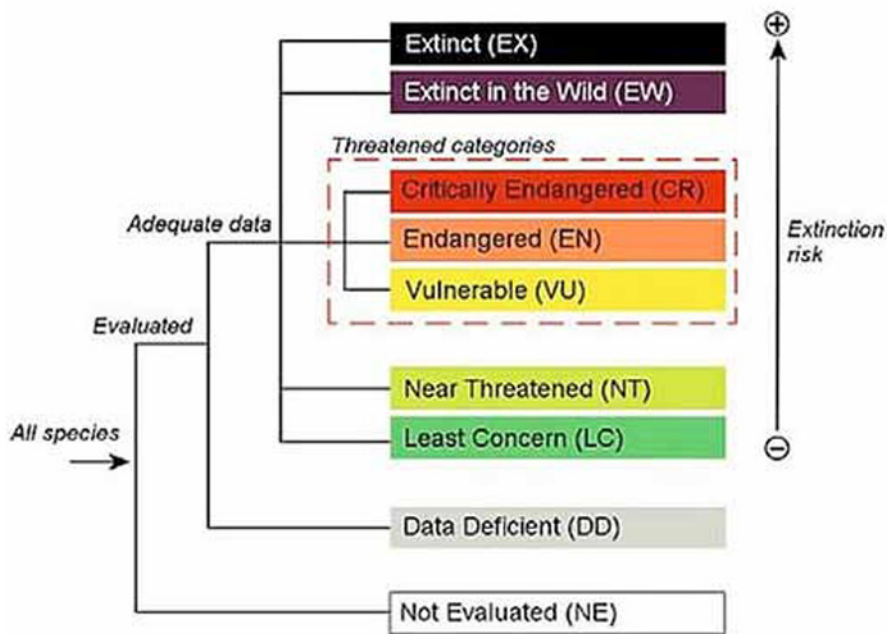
Extinct (EX)
Extinct in the Wild (EW)
Threatened categories
Critically Endangered (CR)
Endangered (EN)
Vulnerable (VU)
Adequate data
Evaluated
All species
Near Threatened (NT)
Least Concern (LC)
Data Deficient (DD)
Not Evaluated (NE)
⊕
Extinction risk
⊖